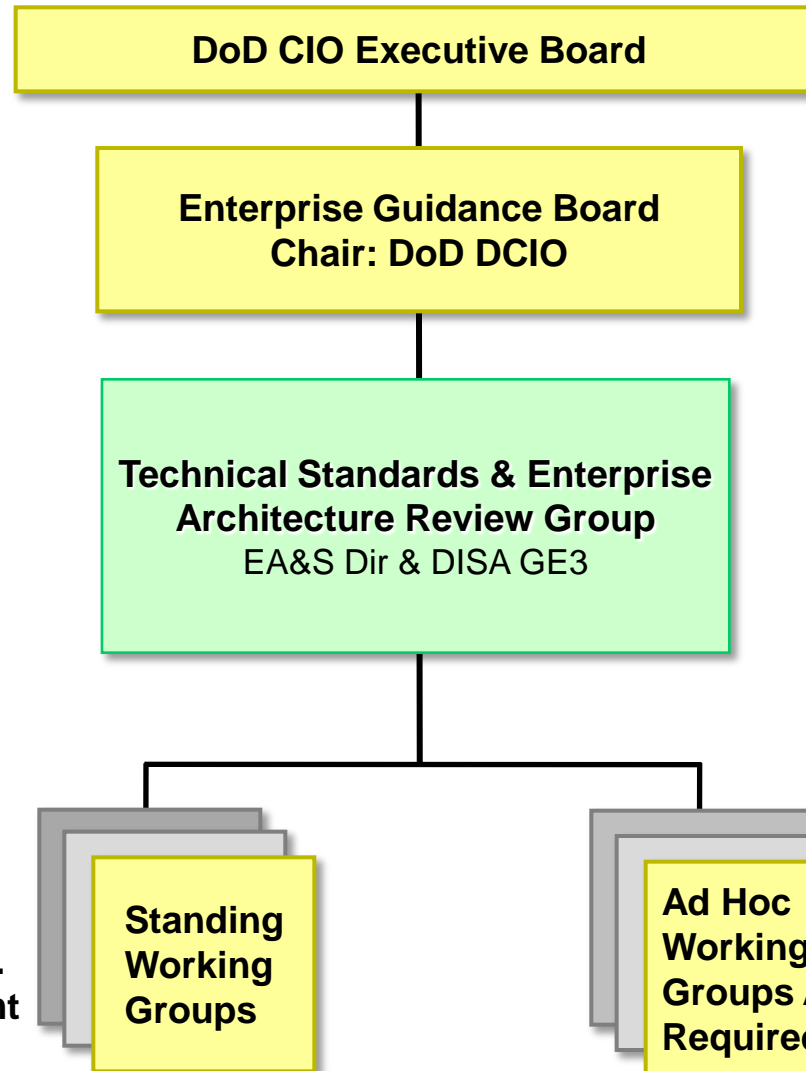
DoD CIO Executive Board

Enterprise Guidance Board
Chair: DoD DCIO

Technical Standards & Enterprise Architecture Review Group
EA&S Dir & DISA GE3

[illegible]
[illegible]t

Standing Working Groups

Ad Hoc Working Groups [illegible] Require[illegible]